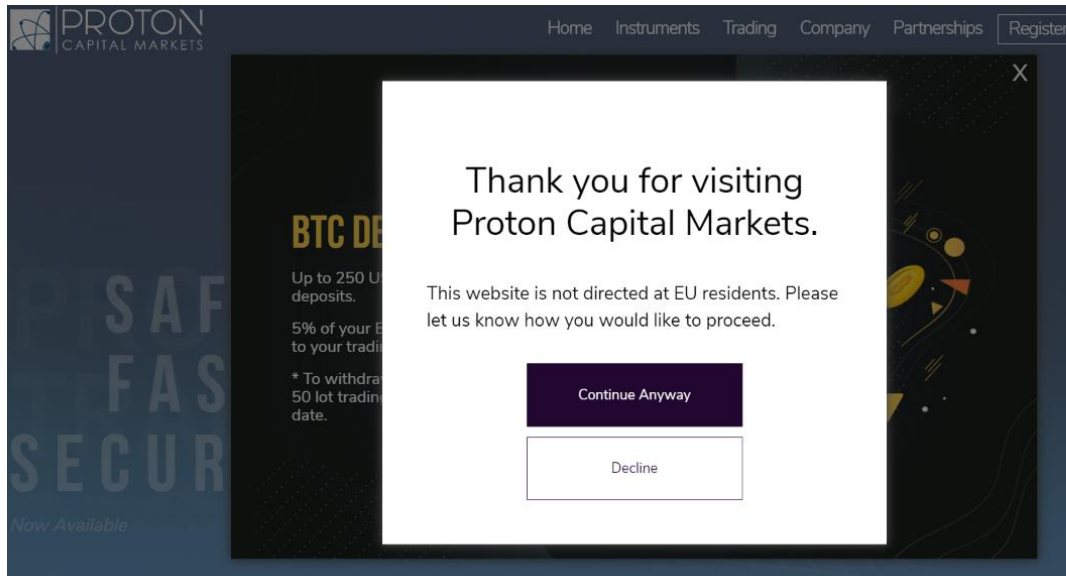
PROTON
CAPITAL MARKETS

Home Instruments Trading Company Partnerships Registe

X

BTC DE

Up to 250 U deposits.

5% of your E to your tradi

* To withdra 50 lot tradin date.

SAF
FAS
SECUR

Now Available

Thank you for visiting Proton Capital Markets.

This website is not directed at EU residents. Please let us know how you would like to proceed.

Continue Anyway

Decline